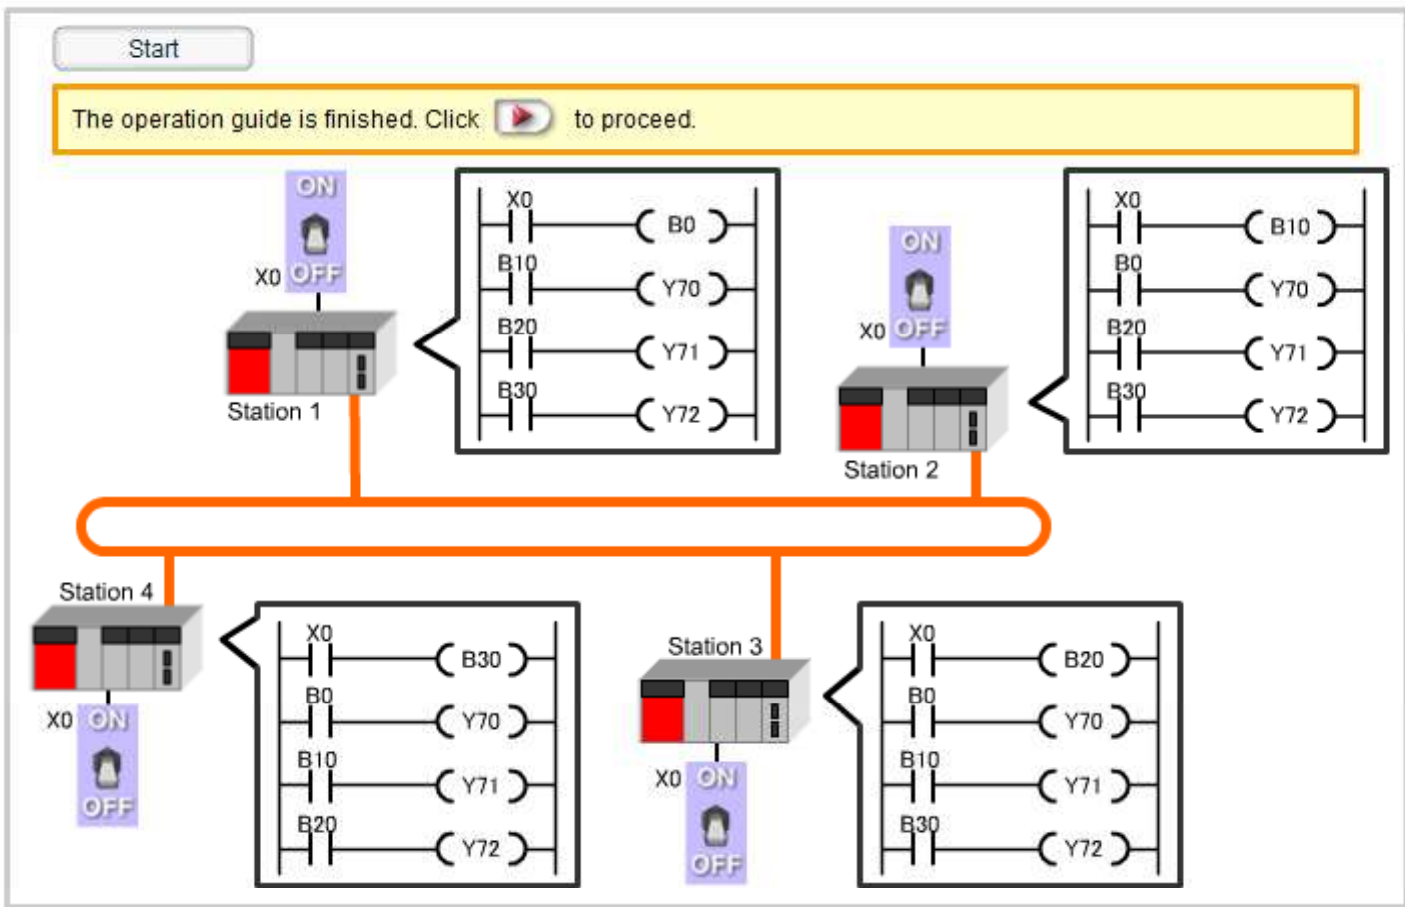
Start

The operation guide is finished. Click to proceed.

ON
X0 OFF
Station 1

X0 B0
B10 Y70
B20 Y71
B30 Y72

ON
X0 OFF
Station 2

X0 B10
B0 Y70
B20 Y71
B30 Y72

Station 4
X0 ON
OFF

X0 B30
B0 Y70
B10 Y71
B20 Y72

Station 3
X0 ON
OFF

X0 B20
B0 Y70
B10 Y71
B30 Y72